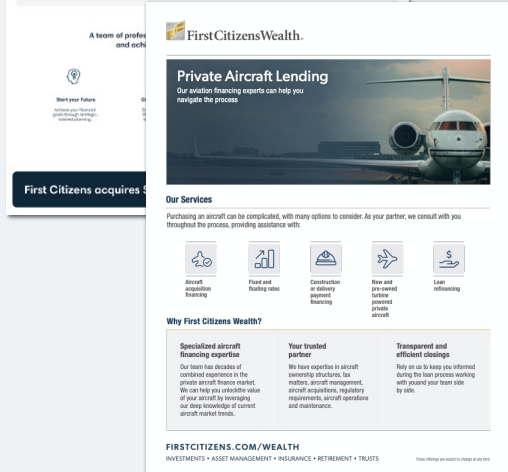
A team of profe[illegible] and achi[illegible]

Start your Future

Achieve your financial goals through strategic, tailored planning.

First Citizens acquires S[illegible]

FirstCitizensWealth.

Private Aircraft Lending

Our aviation financing experts can help you navigate the process

Our Services

Purchasing an aircraft can be complicated, with many options to consider. As your partner, we consult with you throughout the process, providing assistance with:

Aircraft acquisition financing

Fixed and floating rates

Construction or delivery payment financing

New and pre-owned turbine powered private aircraft

Loan refinancing

Why First Citizens Wealth?

Specialized aircraft financing expertise

Our team has decades of combined experience in the private aircraft finance market. We can help you unlockthe value of your aircraft by leveraging our deep knowledge of current aircraft market trends.

Your trusted partner

We have expertise in aircraft ownership structures, tax matters, aircraft management, aircraft acquisitions, regulatory requirements, aircraft operations and maintenance.

Transparent and efficient closings

Rely on us to keep you informed during the loan process working with youand your team side by side.

FIRSTCITIZENS.COM/WEALTH

INVESTMENTS • ASSET MANAGEMENT • INSURANCE • RETIREMENT • TRUSTS

These offerings are subject to change at any time.